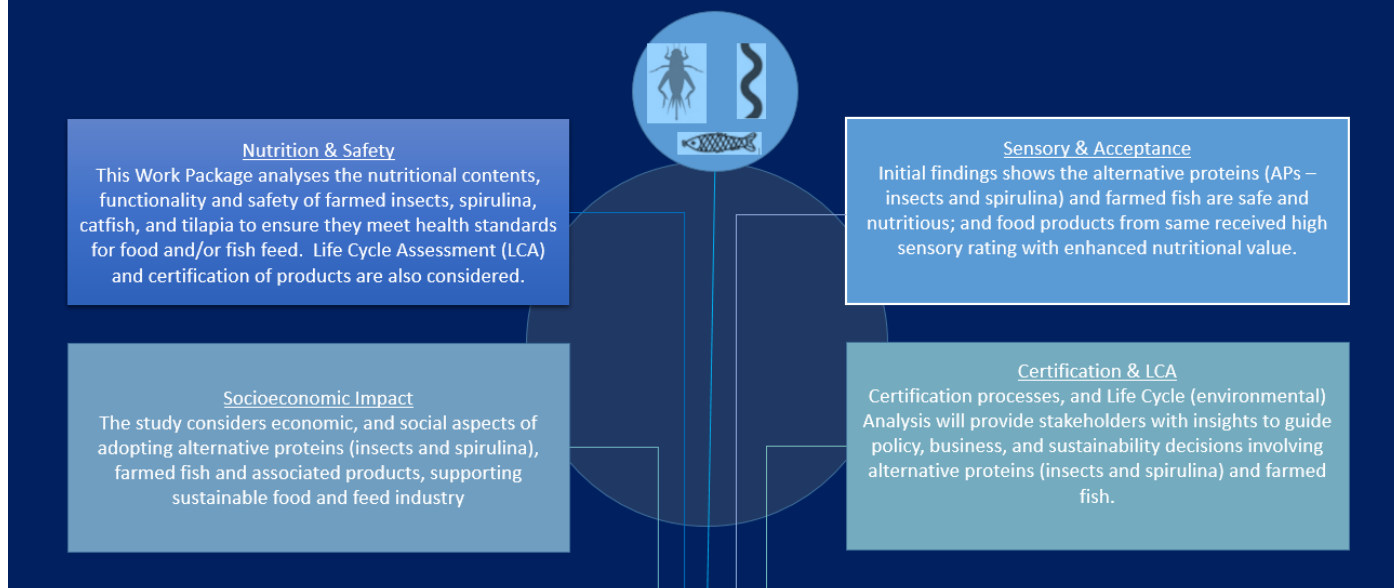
Nutrition & Safety
This Work Package analyses the nutritional contents, functionality and safety of farmed insects, spirulina, catfish, and tilapia to ensure they meet health standards for food and/or fish feed. Life Cycle Assessment (LCA) and certification of products are also considered.

Sensory & Acceptance
Initial findings shows the alternative proteins (APs – insects and spirulina) and farmed fish are safe and nutritious; and food products from same received high sensory rating with enhanced nutritional value.

Socioeconomic Impact
The study considers economic, and social aspects of adopting alternative proteins (insects and spirulina), farmed fish and associated products, supporting sustainable food and feed industry

Certification & LCA
Certification processes, and Life Cycle (environmental) Analysis will provide stakeholders with insights to guide policy, business, and sustainability decisions involving alternative proteins (insects and spirulina) and farmed fish.